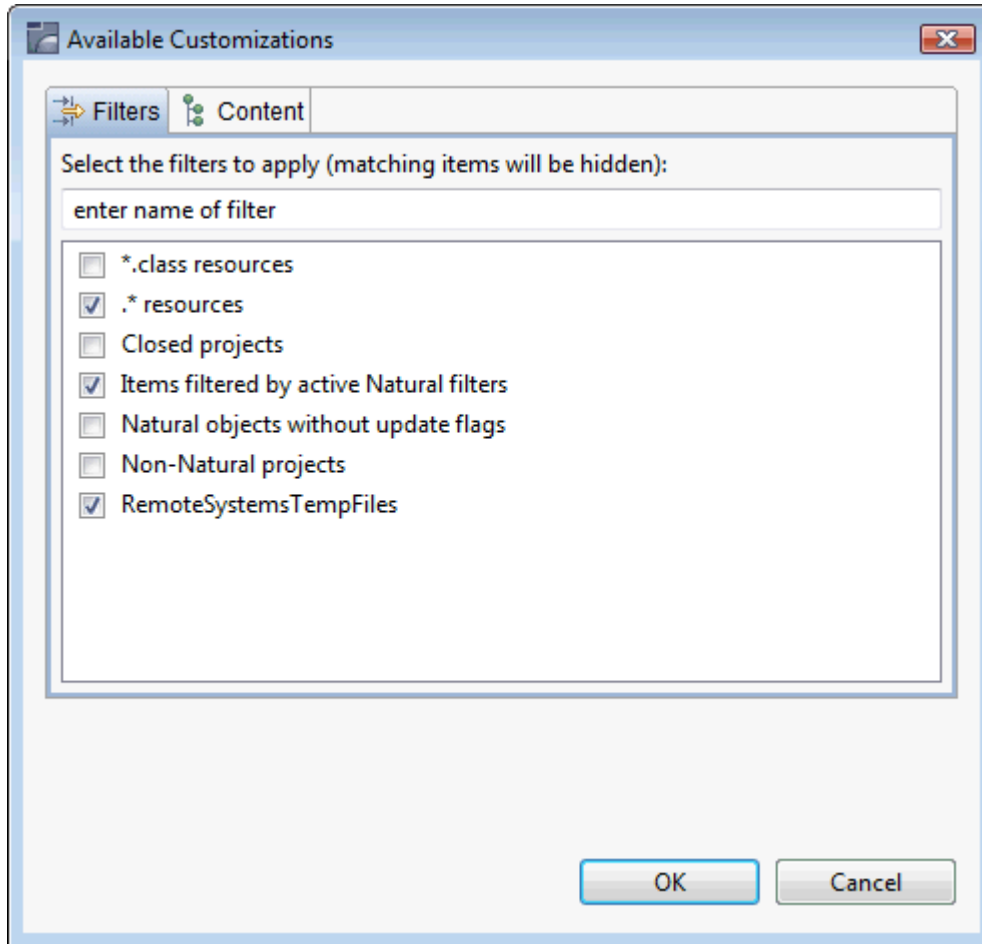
Available Customizations

Filters Content

Select the filters to apply (matching items will be hidden):

enter name of filter

*.class resources
.* resources
Closed projects
Items filtered by active Natural filters
Natural objects without update flags
Non-Natural projects
RemoteSystemsTempFiles

OK Cancel